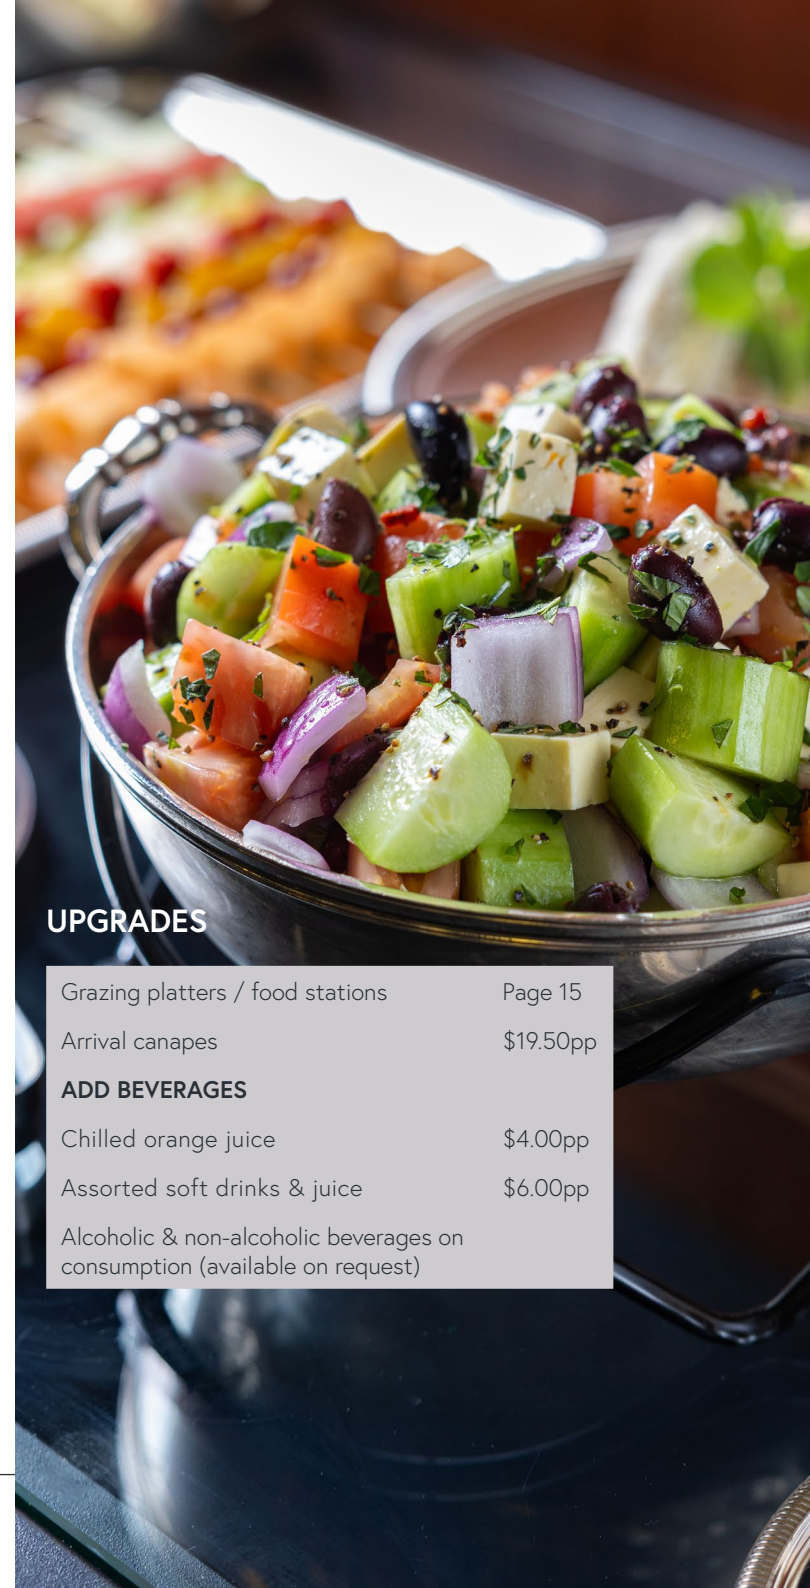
UPGRADES

| | |
|---|---|
| Grazing platters / food stations | Page 15 |
| Arrival canapes | \$19.50pp |
| **ADD BEVERAGES** | |
| Chilled orange juice | \$4.00pp |
| Assorted soft drinks & juice | \$6.00pp |
| Alcoholic & non-alcoholic beverages on consumption (available on request) | |